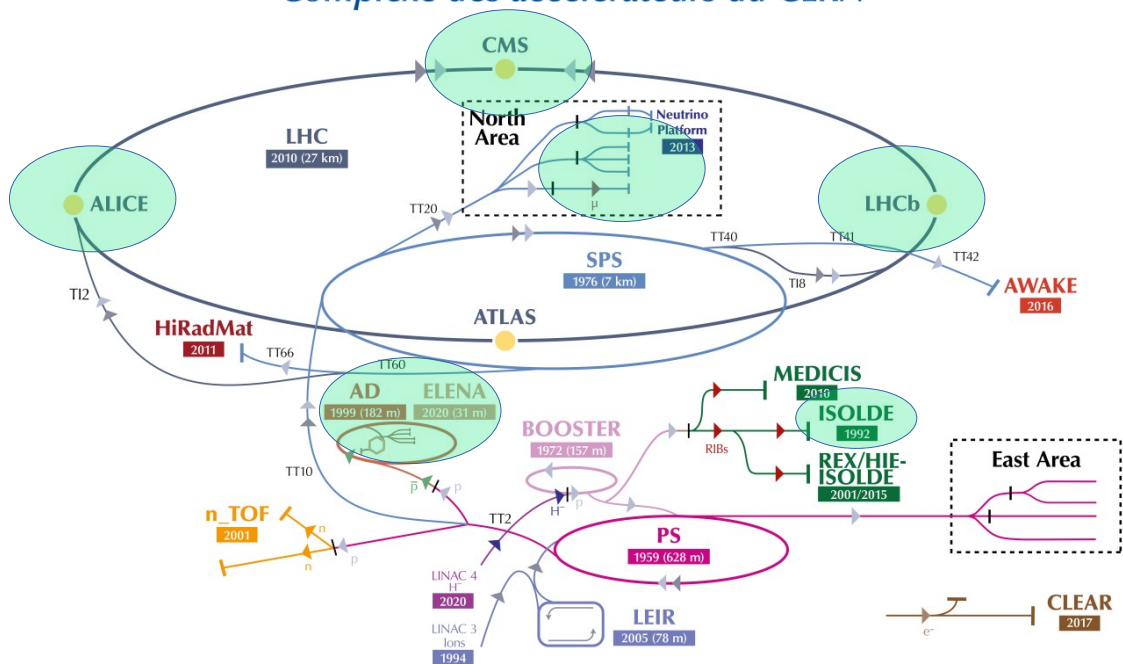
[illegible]

CMS

North Area

Neutrino Platform
2013

LHC
2010 (27 km)

ALICE

LHCb

TT20

μ

TT40

TT41

SPS
1976 (7 km)

TI8

TT42

AWAKE
2016

TI2

ATLAS

HiRadMat
2011

TT66

TT60

AD
1999 (182 m)

ELENA
2020 (31 m)

MEDICIS
2010

ISOLDE
1992

BOOSTER
1972 (157 m)

RIBs

REX/HIE-ISOLDE
2001/2015

East Area

TT10

$\bar{p}$

p

p

$H^-$

n_TOF
2001

n

n

p

TT2

PS
1959 (628 m)

LINAC 4
$H^-$
2020

LINAC 3
Ions
1994

LEIR
2005 (78 m)

CLEAR
2017

$e^-$